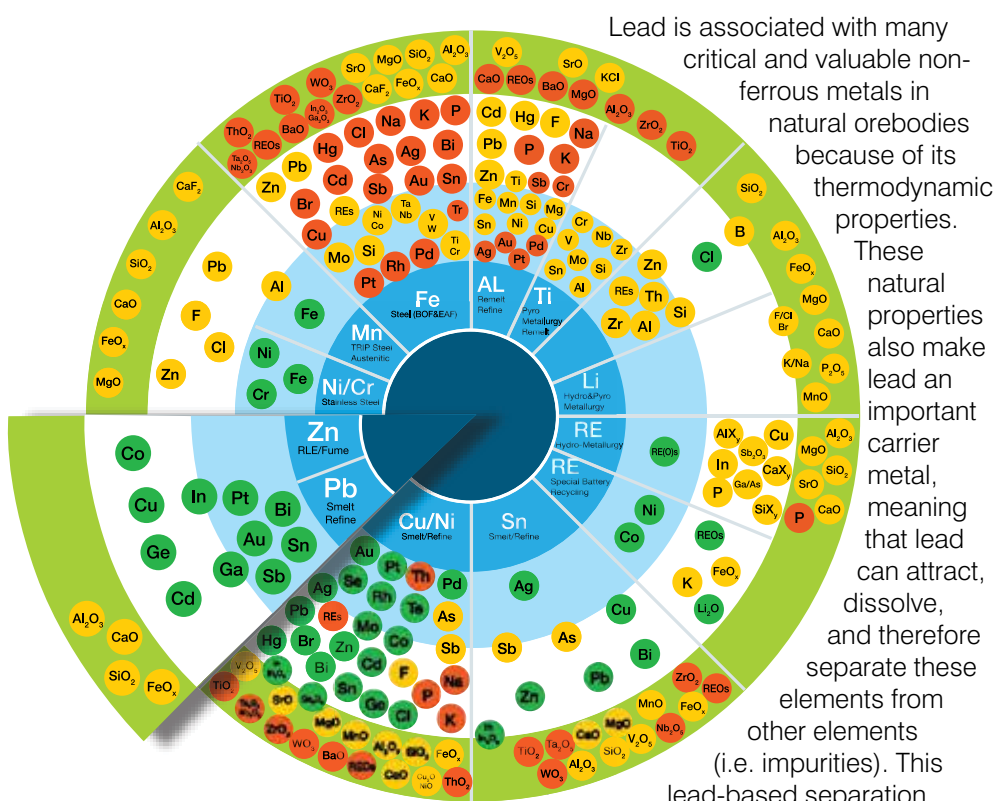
Lead is associated with many critical and valuable non-ferrous metals in natural orebodies because of its thermodynamic properties. These natural properties also make lead an important carrier metal, meaning that lead can attract, dissolve, and therefore separate these elements from other elements (i.e. impurities). This lead-based separation

Fe
Steel (BOF&EAF)

AL
Remelt
Refine

Ti
Pyro
Metallurgy
Remelt

Mn
TRIP Steel
Austenitic

Ni/Cr
Stainless Steel

Li
Hydro&Pyro
Metallurgy

RE
Hydro- Metallurgy

RE
Special Battery
Recycling

Zn
RLE/Fume

Pb
Smelt
Refine

Cu/Ni
Smelt/Refine

Sn
Smelt/Refine

SrO MgO $SiO_2$ $Al_2O_3$ $WO_3$ $ZrO_2$ $CaF_2$ $FeO_x$ CaO $TiO_2$ $In_2O_3$ $Ga_2O_3$ $ThO_2$ BaO REOs $Ta_2O_5$ $Nb_2O_5$

$V_2O_5$ SrO CaO REOs BaO MgO KCl $Al_2O_3$ $ZrO_2$ $TiO_2$

Cl Na K P Hg As Ag Bi Pb Cd Sb Au Sn Zn Br REs Ni Co Ta Nb V W Tr Cu Mo Si Ti Cr Pt Rh Pd

Cd Hg F Na Pb P K Zn Ti Sb Cr Fe Mn Si Mg Sn Ni Cu Cr Nb Ag Au Pd V Zr Pt Sn Mo Si Al Zn REs Th Zr Al Si

$SiO_2$ B Cl $Al_2O_3$ $FeO_x$ MgO F/Cl Br CaO K/Na $P_2O_5$ MnO

$CaF_2$ $Al_2O_3$ $SiO_2$ CaO $FeO_x$ MgO Pb F Cl Zn Al Fe Ni Fe Cr

RE(O)s AlX$_y$ Cu $Al_2O_3$ $Sb_2O_3$ MgO In $CaX_y$ $SiO_2$ P Ga/As SrO SiX$_y$ P CaO

Ni REOs Co K $FeO_x$ $Li_2O$ Cu Ag Bi Sb As Zn Pb

Co Cu In Pt Bi Ge Au Sn Ga Sb Cd Au Se Pt Th Pd Ag Rh Te As Pb REs Mo Co Sb Hg Br Zn Cd F Bi Sn Ge Cl P Na K

$Al_2O_3$ CaO $SiO_2$ $FeO_x$ $V_2O_5$ $TiO_2$ $ZrO_2$ SrO MgO MnO $WO_3$ BaO $Al_2O_3$ $SiO_2$ $FeO_x$ REOs CaO $ThO_2$

$ZrO_2$ REOs MnO $FeO_x$ CaO $Nb_2O_5$ $TiO_2$ $Ta_2O_5$ $V_2O_5$ $WO_3$ $Al_2O_3$